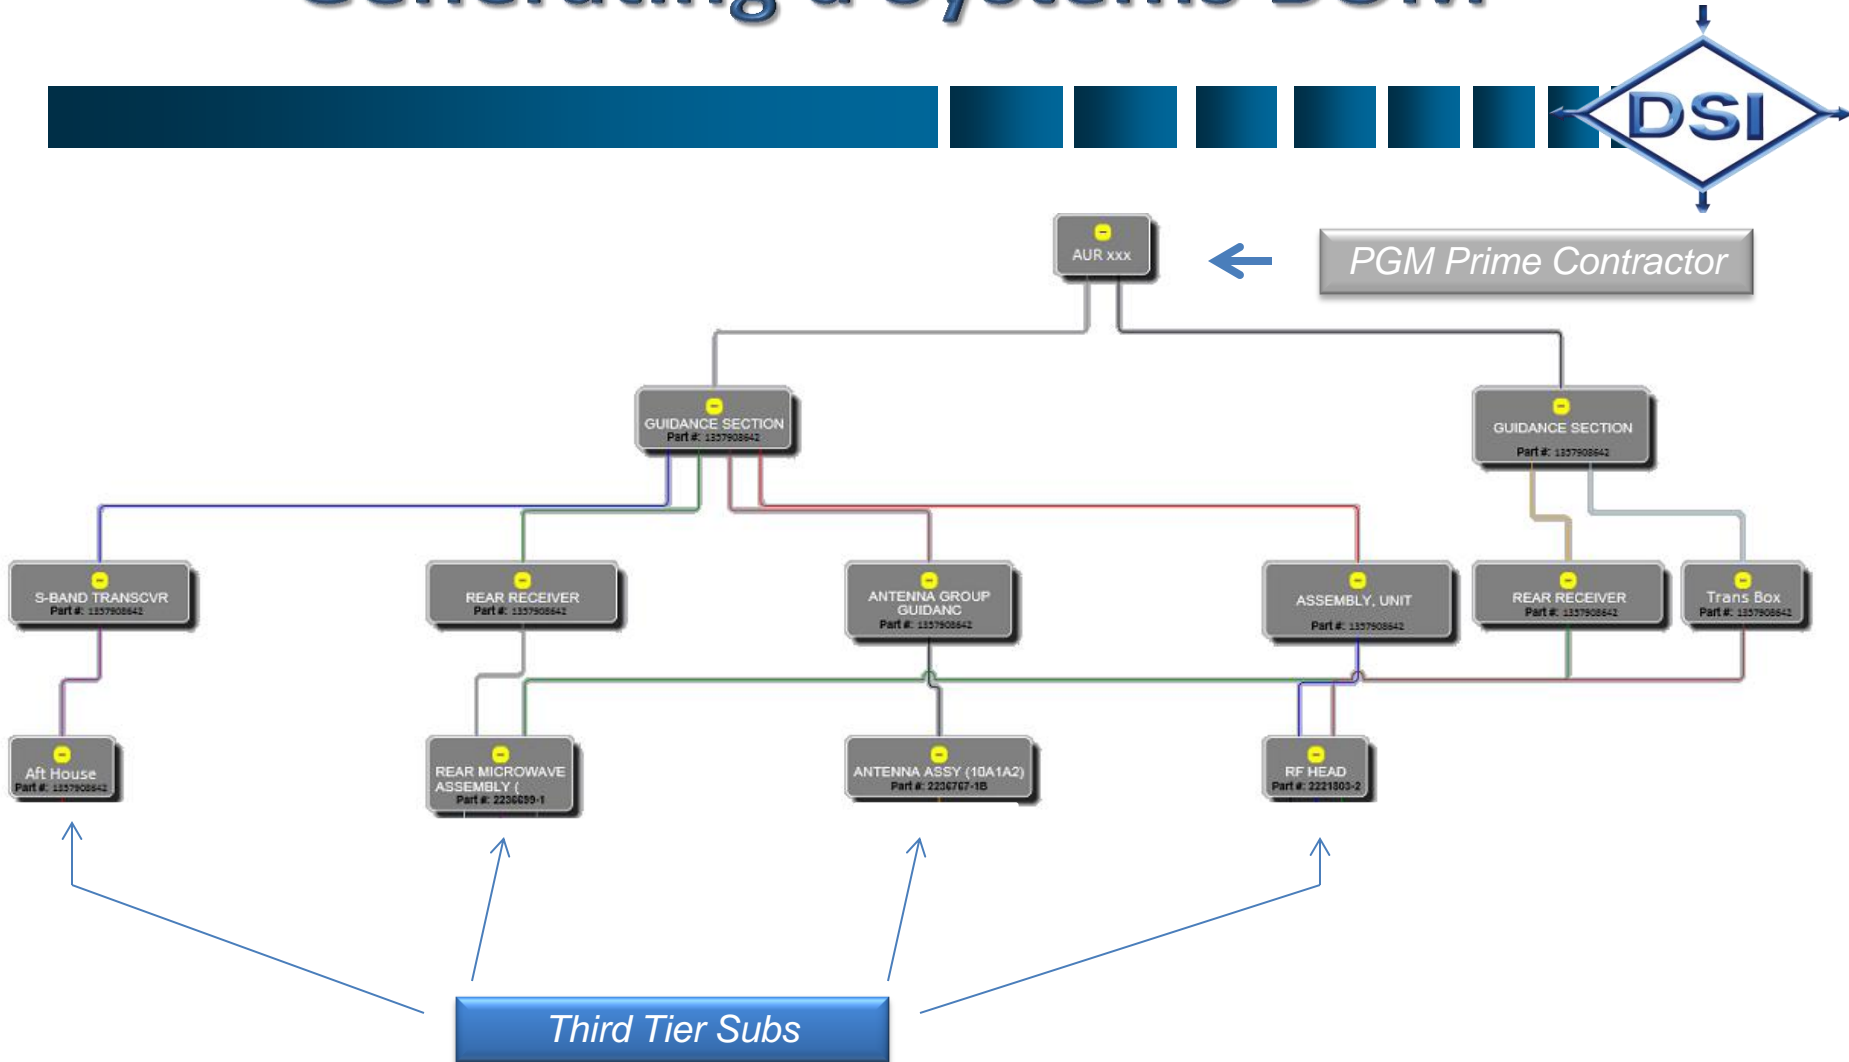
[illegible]

DSI

AUR xxx

PGM Prime Contractor

GUIDANCE SECTION
Part #: 1357908642

GUIDANCE SECTION
Part #: 1357908642

S-BAND TRANSCVR
Part #: 1357908642

REAR RECEIVER
Part #: 1357908642

ANTENNA GROUP GUIDANC
Part #: 1357908642

ASSEMBLY, UNIT
Part #: 1357908642

REAR RECEIVER
Part #: 1357908642

Trans Box
Part #: 1357908642

Aft House
Part #: 1357908642

REAR MICROWAVE ASSEMBLY (
Part #: 2236699-1

ANTENNA ASSY (10A1A2)
Part #: 2236767-1B

RF HEAD
Part #: 2221303-2

Third Tier Subs